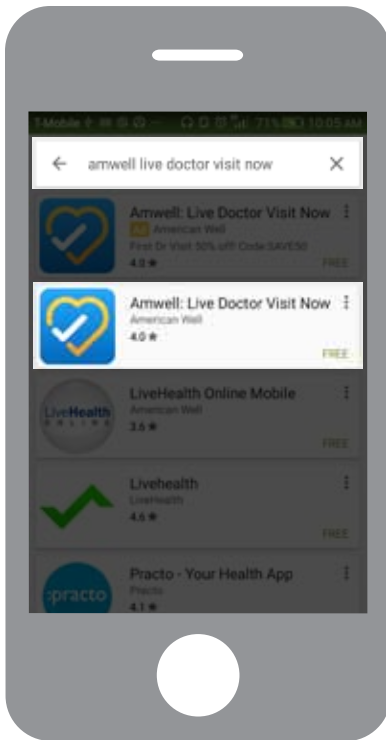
T-Mobile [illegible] 71% 10:05 AM

amwell live doctor visit now

Amwell: Live Doctor Visit Now
Ad American Well
First Dr Visit 50% off! Code:SAVE50
4.0 ★
FREE

Amwell: Live Doctor Visit Now
American Well
4.0 ★
FREE

LiveHealth ONLINE
LiveHealth Online Mobile
American Well
3.6 ★
FREE

Livehealth
LiveHealth
4.6 ★
FREE

:practo
Practo - Your Health App
Practo
4.1 ★